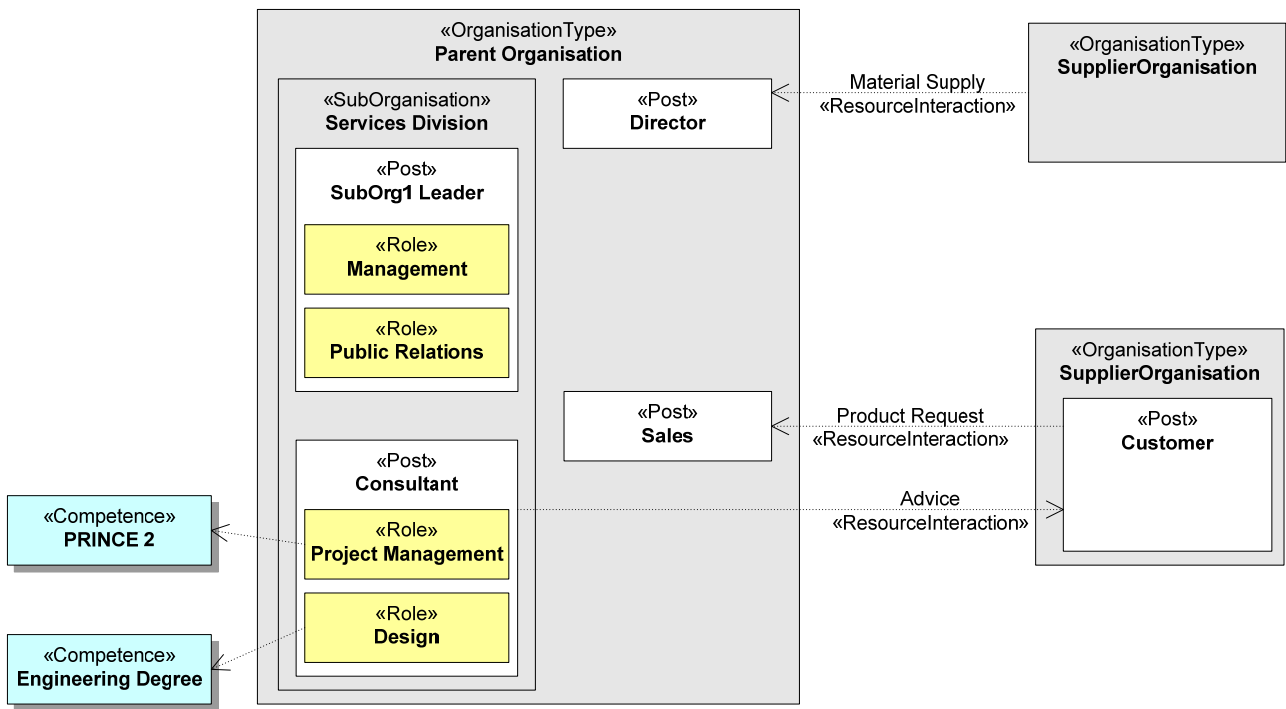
«OrganisationType»
**Parent Organisation**

«SubOrganisation»
**Services Division**

«Post»
**SubOrg1 Leader**

«Role»
**Management**

«Role»
**Public Relations**

«Post»
**Consultant**

«Role»
**Project Management**

«Role»
**Design**

«Post»
**Director**

«Post»
**Sales**

«OrganisationType»
**SupplierOrganisation**

Material Supply
«ResourceInteraction»

«OrganisationType»
**SupplierOrganisation**

«Post»
**Customer**

Product Request
«ResourceInteraction»

Advice
«ResourceInteraction»

«Competence»
**PRINCE 2**

«Competence»
**Engineering Degree**